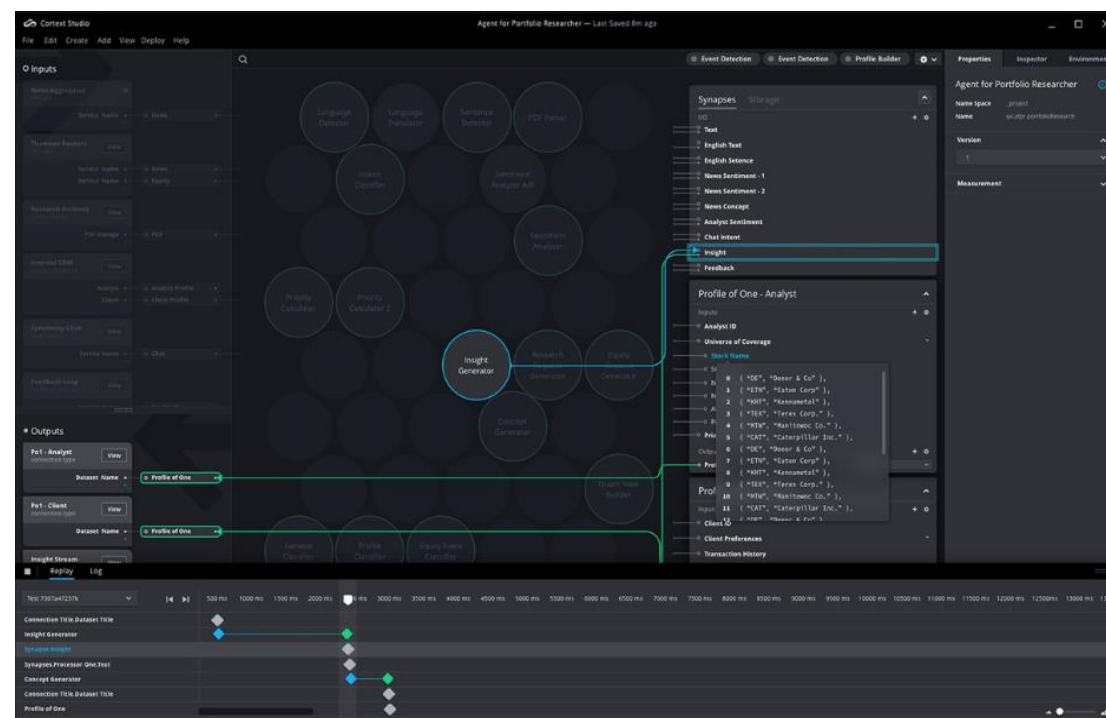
Cortex Studio

File Edit Create Add View Deploy Help

Agent for Portfolio Researcher — Last Saved 8m ago

Inputs

Event Detection
Event Detection
Profile Builder

Properties
Inspector
Environment

Agent for Portfolio Researcher

Name Space
Name

Version

Measurement

Language Detector
Language Translator
Sentence Detector
PDF Parser
Intent Classifier
Sentiment Analyzer A/B
Sentiment Analyzer
Priority Calculator
Priority Calculator 2
Insight Generator
Research Generator
Equity Generator
Concept Generator
Quant Type Builder
General Classifier
Profile Classifier
Equity Event Classifier

Synapses Storage

Text
English Text
English Setence
News Sentiment - 1
News Sentiment - 2
News Concept
Analyst Sentiment
Chat Intent
Insight
Feedback

Profile of One - Analyst

Inputs
Analyst ID
Universe of Coverage
Stock Name

0 { "DE", "Deeor & Co" },
1 { "ETN", "Eaton Corp" },
2 { "KMT", "Kannametal" },
3 { "TEX", "Terex Corp." },
4 { "MTW", "Manitowoc Co." },
5 { "CAT", "Caterpillar Inc." },
6 { "DE", "Deeor & Co" },
7 { "ETN", "Eaton Corp" },
8 { "KMT", "Kannametal" },
9 { "TEX", "Terex Corp." },
10 { "MTW", "Manitowoc Co." },
11 { "CAT", "Caterpillar Inc." },

Client ID
Client Preferences
Transaction History

Outputs

Po1 - Analyst
View
Dataset Name
Profile of One

Po1 - Client
View
Dataset Name
Profile of One

Insight Stream

Replay Log

500 ms 1000 ms 1500 ms 2000 ms 3000 ms 3500 ms 4000 ms 4500 ms 5000 ms 5500 ms 6000 ms 6500 ms 7000 ms 7500 ms 8000 ms 8500 ms 9000 ms 9500 ms 10000 ms 10500 ms 11000 ms 11500 ms 12000 ms 12500 ms 13000 ms

Connection Title.Dataset Title
Insight Generator
Synapse Insight
Synapses.Processor One.Text
Concept Generator
Connection Title.Dataset Title
Profile of One